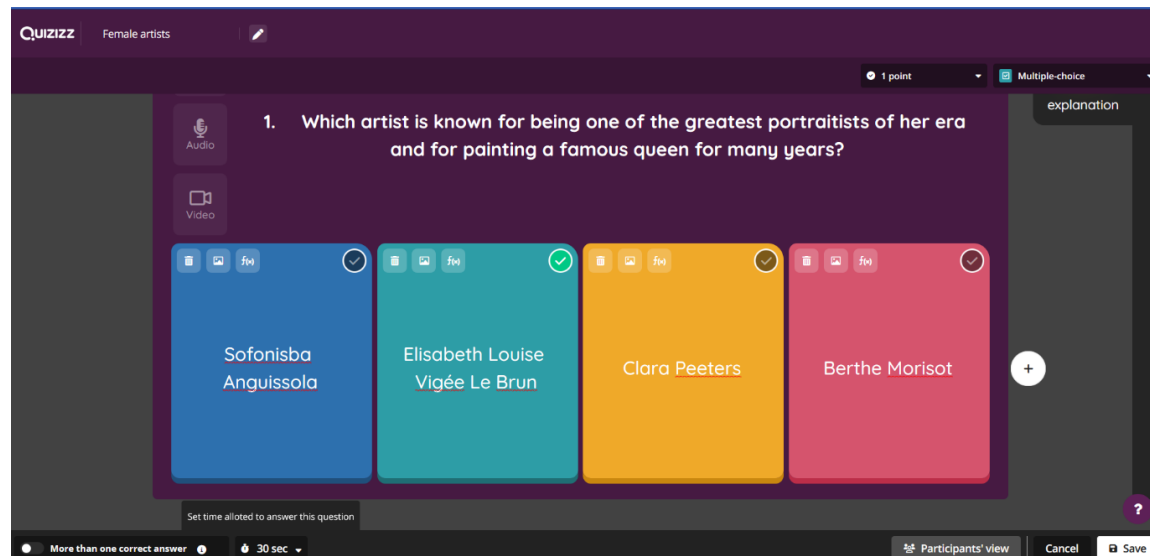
QUIZIZZ Female artists

1 point Multiple-choice

explanation

Audio

Video

1. Which artist is known for being one of the greatest portraitists of her era and for painting a famous queen for many years?

Sofonisba Anguissola

Elisabeth Louise Vigée Le Brun

Clara Peeters

Berthe Morisot

Set time alloted to answer this question

More than one correct answer

30 sec

Participants' view

Cancel

Save

?